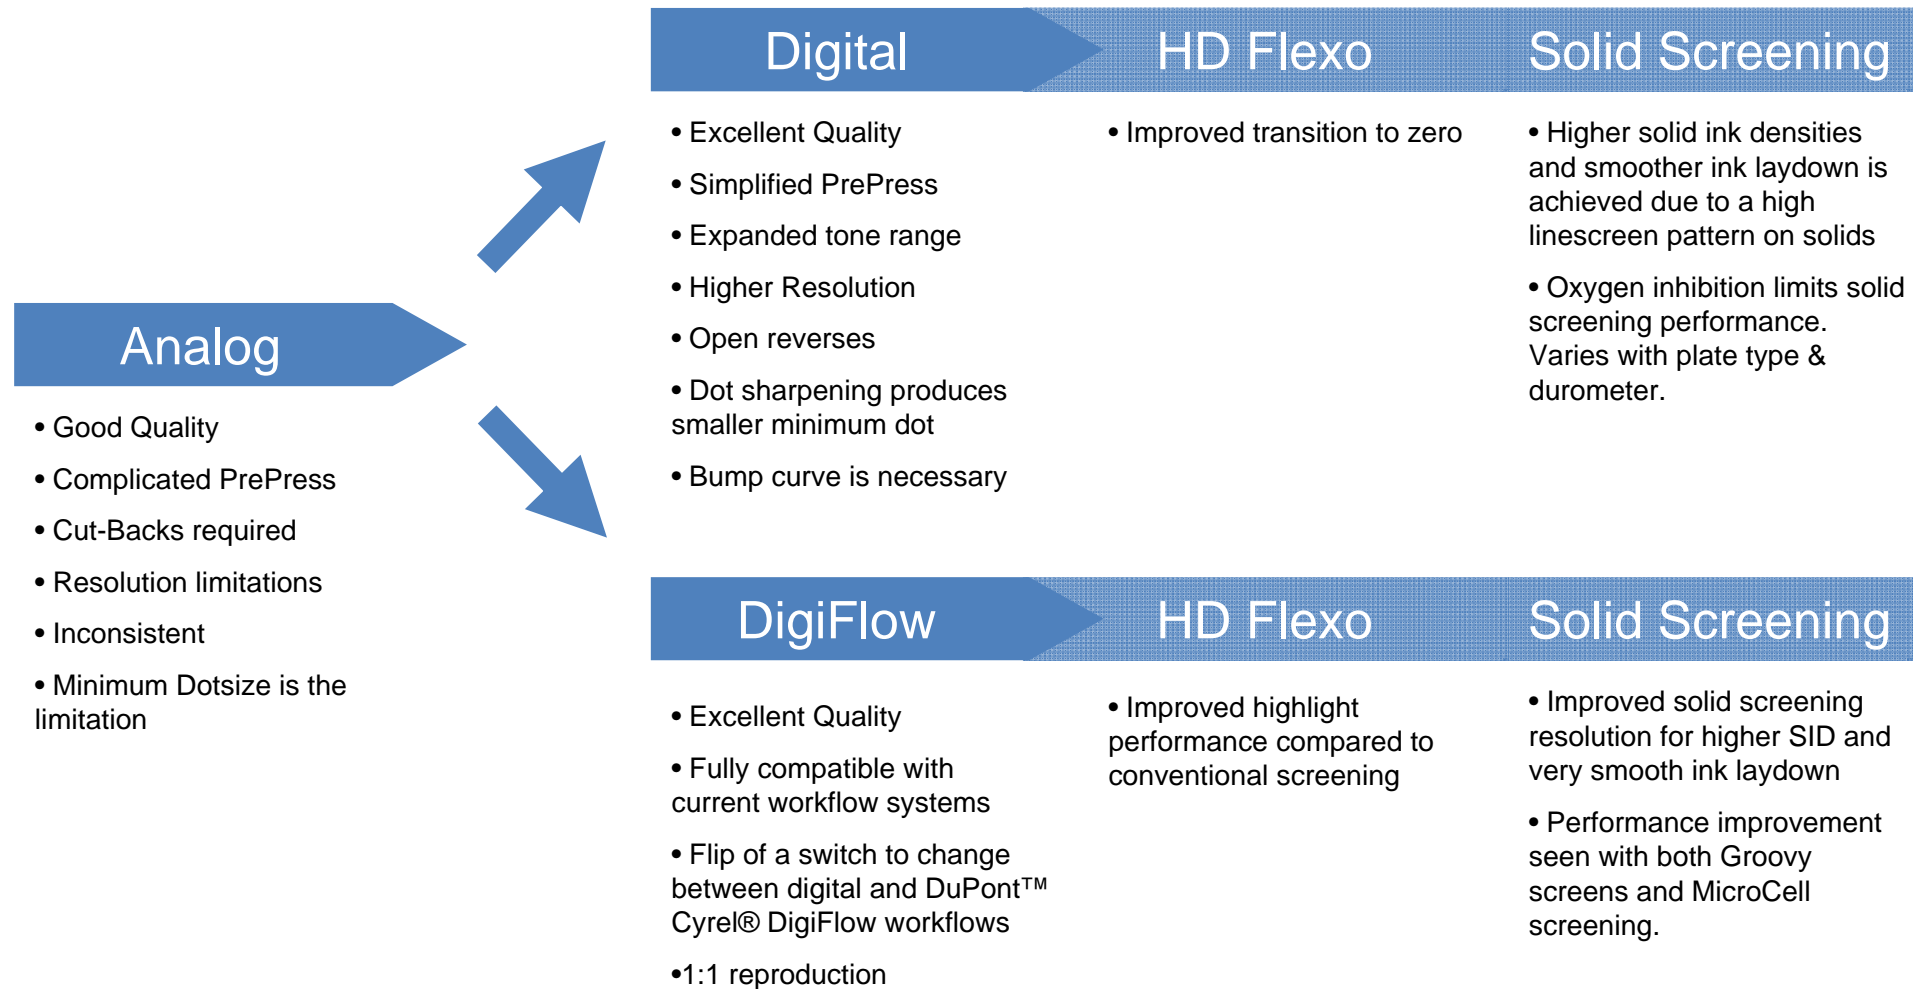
Analog

• Good Quality

• Complicated PrePress

• Cut-Backs required

• Resolution limitations

• Inconsistent

• Minimum Dotsize is the limitation

Digital

• Excellent Quality

• Simplified PrePress

• Expanded tone range

• Higher Resolution

• Open reverses

• Dot sharpening produces smaller minimum dot

• Bump curve is necessary

HD Flexo

• Improved transition to zero

Solid Screening

• Higher solid ink densities and smoother ink laydown is achieved due to a high linescreen pattern on solids

• Oxygen inhibition limits solid screening performance. Varies with plate type & durometer.

DigiFlow

• Excellent Quality

• Fully compatible with current workflow systems

• Flip of a switch to change between digital and DuPont™ Cyrel® DigiFlow workflows

•1:1 reproduction

HD Flexo

• Improved highlight performance compared to conventional screening

Solid Screening

• Improved solid screening resolution for higher SID and very smooth ink laydown

• Performance improvement seen with both Groovy screens and MicroCell screening.